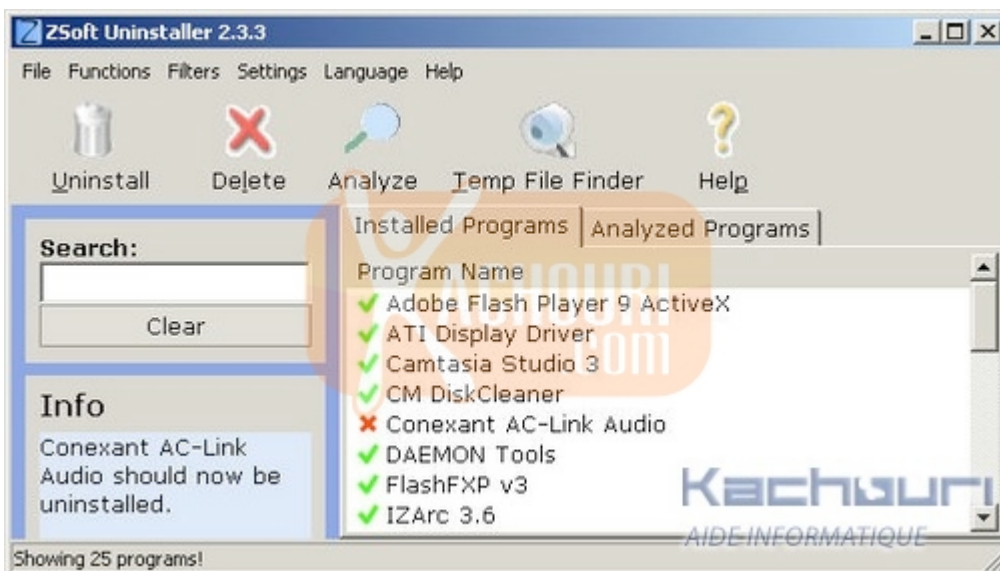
ZSoft Uninstaller 2.3.3

File Functions Filters Settings Language Help

Uninstall Delete Analyze Temp File Finder Help

Search:

Clear

Info

Conexant AC-Link Audio should now be uninstalled.

Installed Programs | Analyzed Programs

Program Name

Adobe Flash Player 9 ActiveX
ATI Display Driver
Camtasia Studio 3
CM DiskCleaner
Conexant AC-Link Audio
DAEMON Tools
FlashFXP v3
IZArc 3.6

KACHOURI .COM

Kachouri
AIDE-INFORMATIQUE

Showing 25 programs!